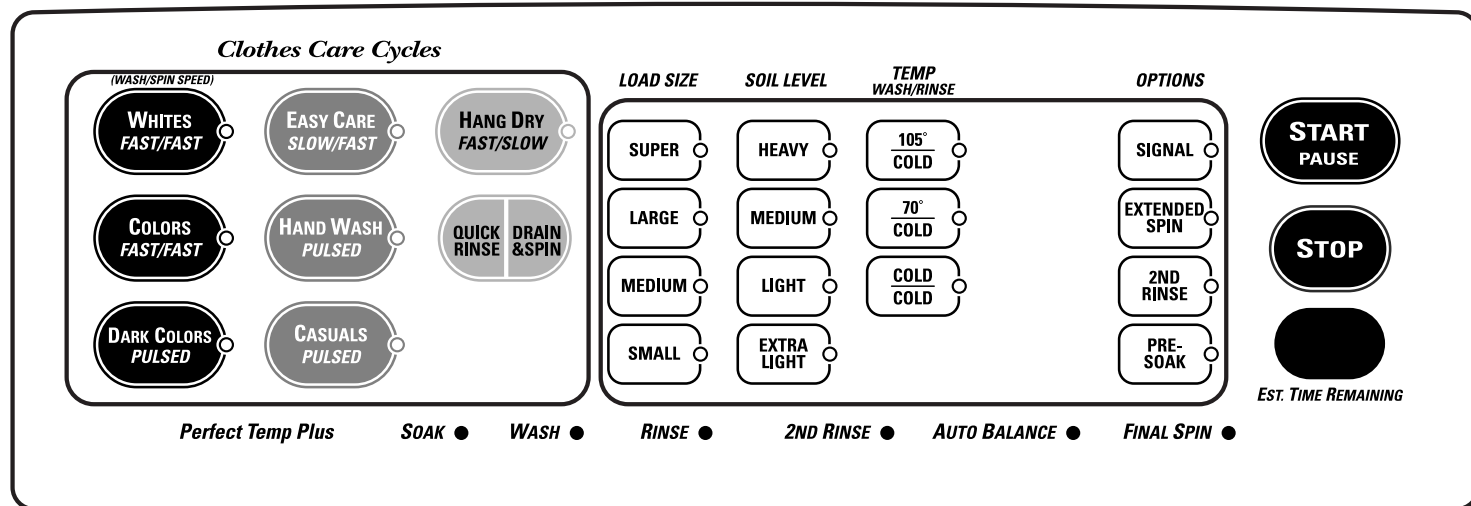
Clothes Care Cycles

(WASH/SPIN SPEED)

WHITES FAST/FAST

EASY CARE SLOW/FAST

HANG DRY FAST/SLOW

COLORS FAST/FAST

HAND WASH PULSED

QUICK RINSE

DRAIN &SPIN

DARK COLORS PULSED

CASUALS PULSED

LOAD SIZE

SOIL LEVEL

TEMP WASH/RINSE

OPTIONS

SUPER

LARGE

MEDIUM

SMALL

HEAVY

MEDIUM

LIGHT

EXTRA LIGHT

$\frac{105^\circ}{\text{COLD}}$

$\frac{70^\circ}{\text{COLD}}$

$\frac{\text{COLD}}{\text{COLD}}$

SIGNAL

EXTENDED SPIN

2ND RINSE

PRE-SOAK

START PAUSE

STOP

EST. TIME REMAINING

Perfect Temp Plus

SOAK

WASH

RINSE

2ND RINSE

AUTO BALANCE

FINAL SPIN